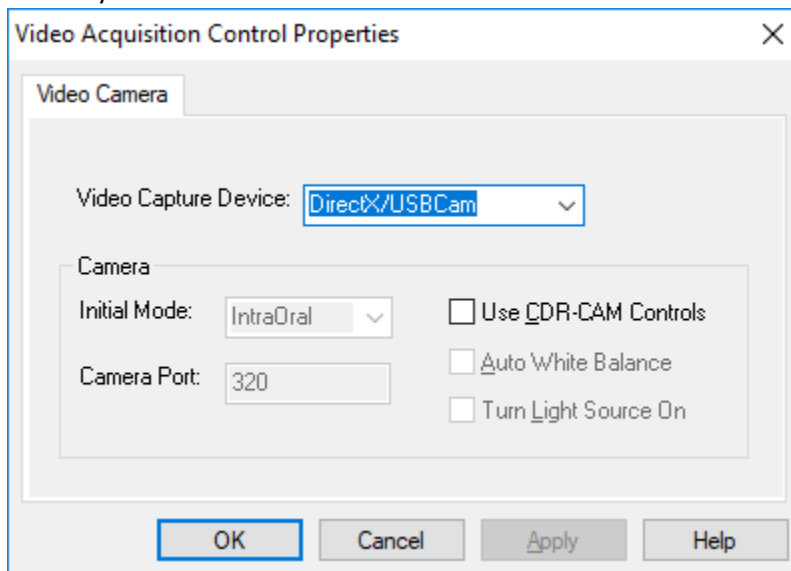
Video Acquisition Control Properties

X

Video Camera

Video Capture Device: DirectX/USBCam

Camera

Initial Mode: IntraOral

Use CDR-CAM Controls

Auto White Balance

Camera Port: 320

Turn Light Source On

OK

Cancel

Apply

Help